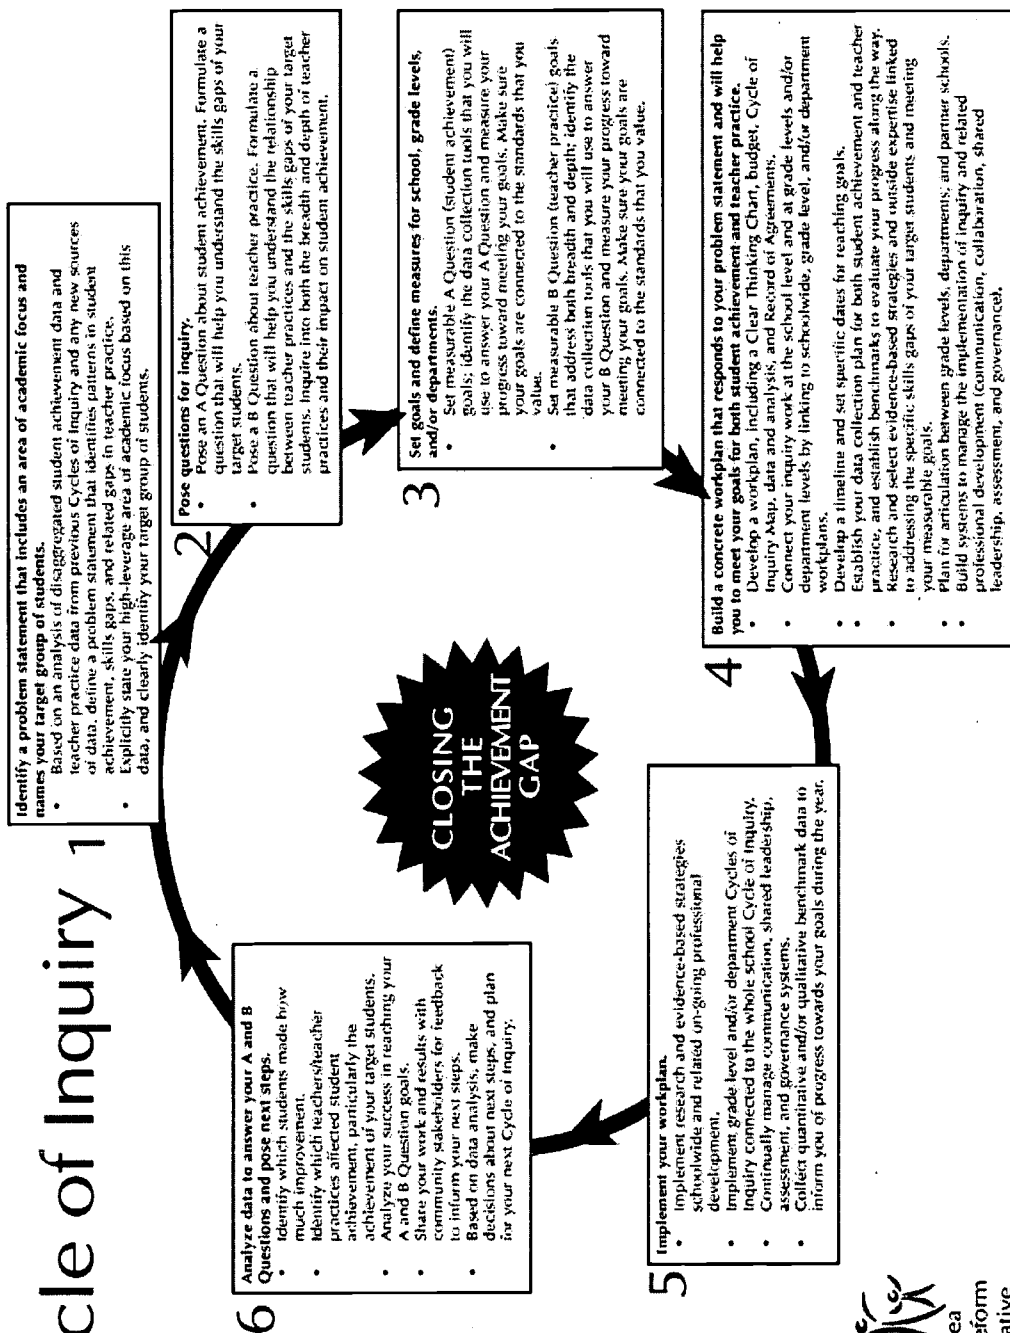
cle of Inquiry

1
Identify a problem statement that includes an area of academic focus and names your target group of students.
• Based on an analysis of disaggregated student achievement data and teacher practice data from previous Cycles of Inquiry and any new sources of data, define a problem statement that identifies patterns in student achievement, skills gaps, and related gaps in teacher practice.
• Explicitly state your high-leverage area of academic focus based on this data, and clearly identify your target group of students.

2
Pose questions for inquiry.
• Pose an A Question about student achievement. Formulate a question that will help you understand the skills gaps of your target students.
• Pose a B Question about teacher practice. Formulate a question that will help you understand the relationship between teacher practices and the skills gaps of your target students. Inquire into both the breadth and depth of teacher practices and their impact on student achievement.

3
Set goals and define measures for school, grade levels, and/or departments.
• Set measurable A Question (student achievement) goals; identify the data collection tools that you will use to answer your A Question and measure your progress toward meeting your goals. Make sure your goals are connected to the standards that you value.
• Set measurable B Question (teacher practice) goals that address both breadth and depth; identify the data collection tools that you will use to answer your B Question and measure your progress toward meeting your goals. Make sure your goals are connected to the standards that you value.

4
Build a concrete workplan that responds to your problem statement and will help you to meet your goals for both student achievement and teacher practice.
• Develop a workplan, including a Clear Thinking Chart, budget, Cycle of Inquiry Map, data and analysis, and Record of Agreements.
• Connect your inquiry work at the school level and at grade levels and/or department levels by linking to schoolwide, grade level, and/or department workplans.
• Develop a timeline and set specific dates for reaching goals.
• Establish your data collection plan for both student achievement and teacher practice, and establish benchmarks to evaluate your progress along the way.
• Research and select evidence-based strategies and outside expertise linked to addressing the specific skills gaps of your target students and meeting your measurable goals.
• Plan for articulation between grade levels, departments, and partner schools.
• Build systems to manage the implementation of inquiry and related professional development (communication, collaboration, shared leadership, assessment, and governance).

5
Implement your workplan.
• Implement research and evidence-based strategies schoolwide and related on-going professional development.
• Implement grade level and/or department Cycles of Inquiry connected to the whole school Cycle of Inquiry.
• Continually manage communication, shared leadership, assessment, and governance systems.
• Collect quantitative and/or qualitative benchmark data to inform you of progress towards your goals during the year.

6
Analyze data to answer your A and B Questions and pose next steps.
• Identify which students made how much improvement.
• Identify which teachers/teacher practices affected student achievement, particularly the achievement of your target students.
• Analyze your success in reaching your A and B Question goals.
• Share your work and results with community stakeholders for feedback to inform your next steps.
• Based on data analysis, make decisions about next steps, and plan for your next Cycle of Inquiry.

CLOSING THE ACHIEVEMENT GAP

ea
eform
ative